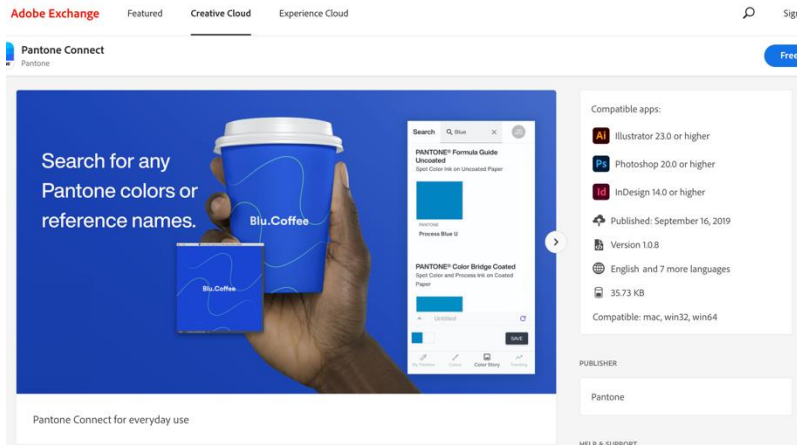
Adobe Exchange Featured Creative Cloud Experience Cloud

Sig

Pantone Connect
Pantone

Free

Search for any Pantone colors or reference names.

Blu.Coffee

Blu.Coffee

Search Blue

PANTONE® Formula Guide Uncoated
Spot Color Ink on Uncoated Paper

PANTONE
Process Blue U

PANTONE® Color Bridge Coated
Spot Color and Process Ink on Coated Paper

Untitled

SAVE

My Pantone Colors Color Story Trending

Pantone Connect for everyday use

Compatible apps:

Illustrator 23.0 or higher

Photoshop 20.0 or higher

InDesign 14.0 or higher

Published: September 16, 2019

Version 1.0.8

English and 7 more languages

35.73 KB

Compatible: mac, win32, win64

PUBLISHER

Pantone

HELP & SUPPORT